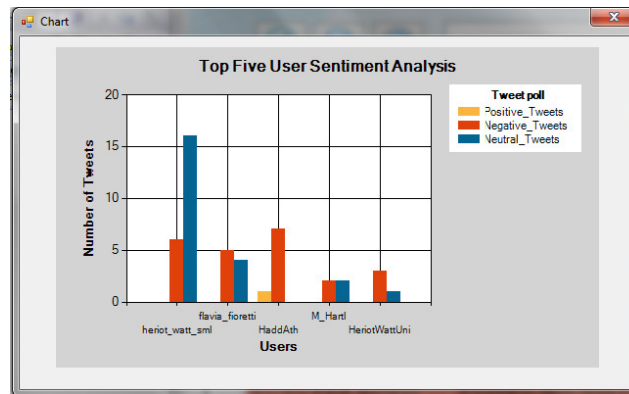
Chart

Top Five User Sentiment Analysis

Number of Tweets

20
15
10
5
0

heriot_watt_sml
flavia_fioretti
HaddAth
M_Hartl
HeriotWattUni

Users

Tweet poll
Positive_Tweets
Negative_Tweets
Neutral_Tweets